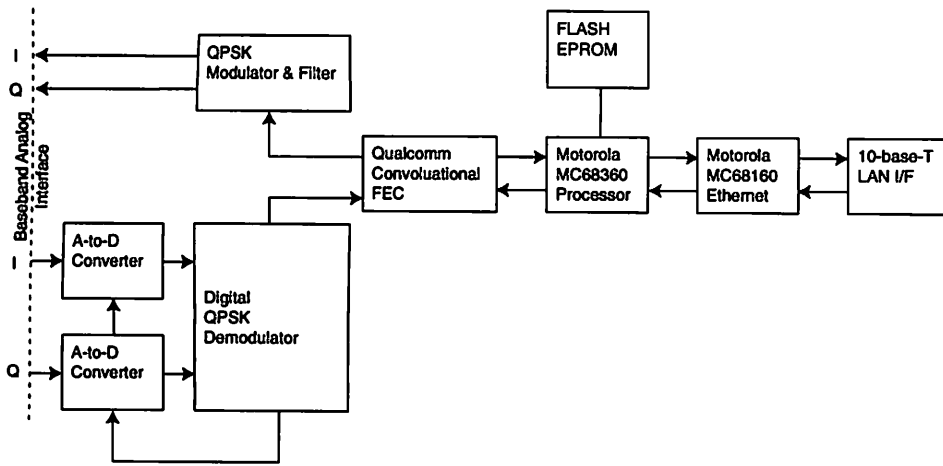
Baseband Analog Interface

I
Q

QPSK Modulator & Filter

FLASH EPROM

Qualcomm Convoluational FEC

Motorola MC68360 Processor

Motorola MC68160 Ethernet

10-base-T LAN I/F

I
A-to-D Converter

Q
A-to-D Converter

Digital QPSK Demodulator